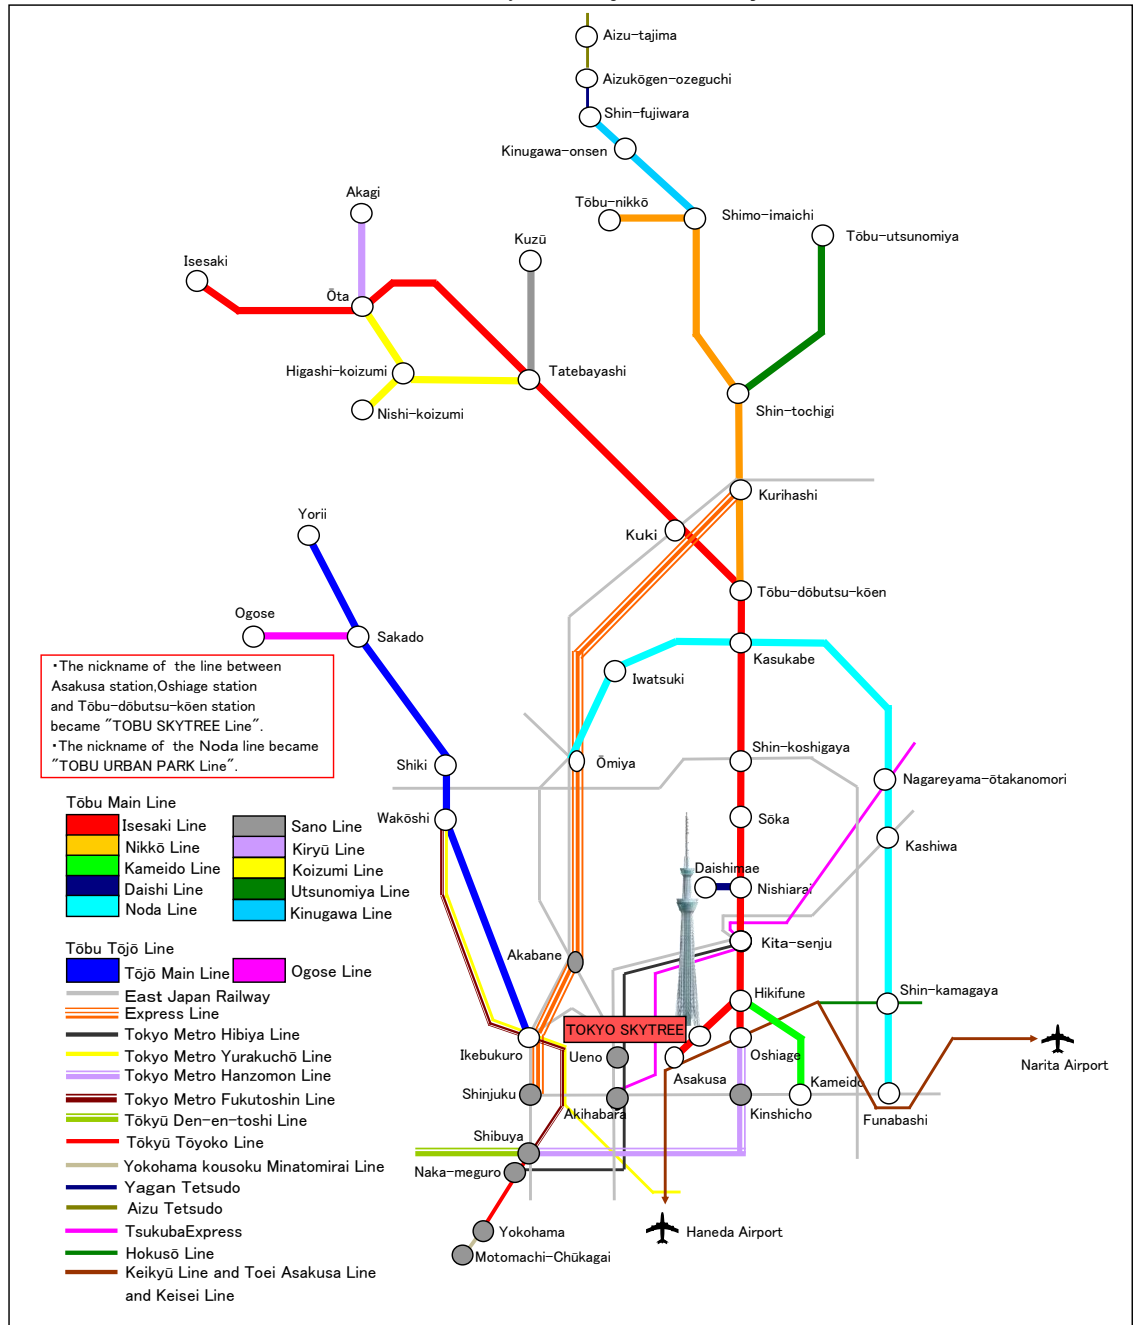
Aizu-tajima
Aizukōgen-ozeguchi
Shin-fujiwara
Kinugawa-onsen
Tōbu-nikkō
Shimo-imaichi
Tōbu-utsunomiya
Akagi
Kuzū
Isesaki
Ōta
Higashi-koizumi
Tatebayashi
Nishi-koizumi
Shin-tochigi
Kurihashi
Kuki
Tōbu-dōbutsu-kōen
Yorii
Ogose
Sakado
Kasukabe
Iwatsuki

・The nickname of the line between Asakusa station,Oshiage station and Tōbu-dōbutsu-kōen station became "TOBU SKYTREE Line".
・The nickname of the Noda line became "TOBU URBAN PARK Line".

Shiki
Ōmiya
Shin-koshigaya
Nagareyama-ōtakanomori
Wakōshi
Sōka
Kashiwa
Daishimae
Nishiarai
Kita-senju
Akabane
Hikifune
Shin-kamagaya
TOKYO SKYTREE
Ikebukuro
Ueno
Oshiage
Asakusa
Kameido
Narita Airport
Shinjuku
Akihabara
Kinshicho
Funabashi
Shibuya
Naka-meguro
Yokohama
Haneda Airport
Motomachi-Chūkagai

Tōbu Main Line
Isesaki Line
Nikkō Line
Kameido Line
Daishi Line
Noda Line
Sano Line
Kiryū Line
Koizumi Line
Utsunomiya Line
Kinugawa Line

Tōbu Tōjō Line
Tōjō Main Line
Ogose Line
East Japan Railway
Express Line
Tokyo Metro Hibiya Line
Tokyo Metro Yurakuchō Line
Tokyo Metro Hanzomon Line
Tokyo Metro Fukutoshin Line
Tōkyū Den-en-toshi Line
Tōkyū Tōyoko Line
Yokohama kousoku Minatomirai Line
Yagan Tetsudo
Aizu Tetsudo
TsukubaExpress
Hokusō Line
Keikyū Line and Toei Asakusa Line and Keisei Line